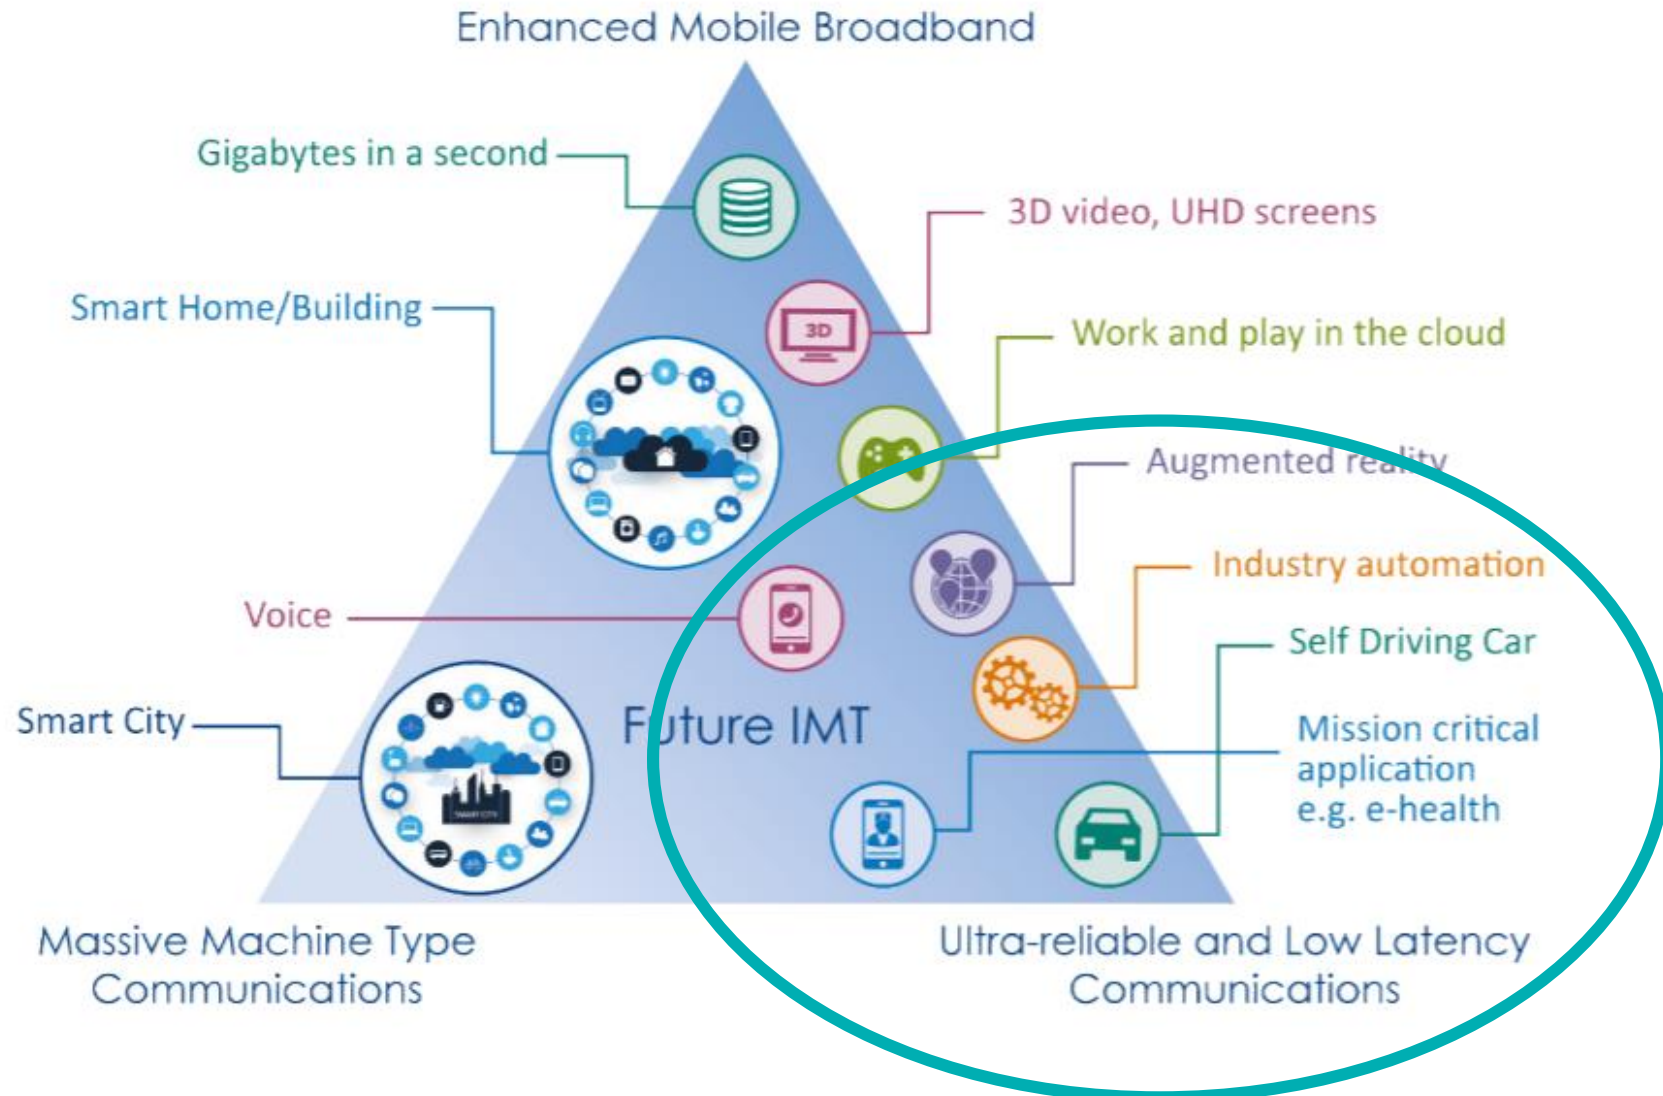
Enhanced Mobile Broadband

Gigabytes in a second

3D video, UHD screens

3D

Smart Home/Building

Work and play in the cloud

Augmented reality

Industry automation

Voice

Self Driving Car

Smart City

Future IMT

Mission critical application e.g. e-health

SMART CITY

Massive Machine Type Communications

Ultra-reliable and Low Latency Communications